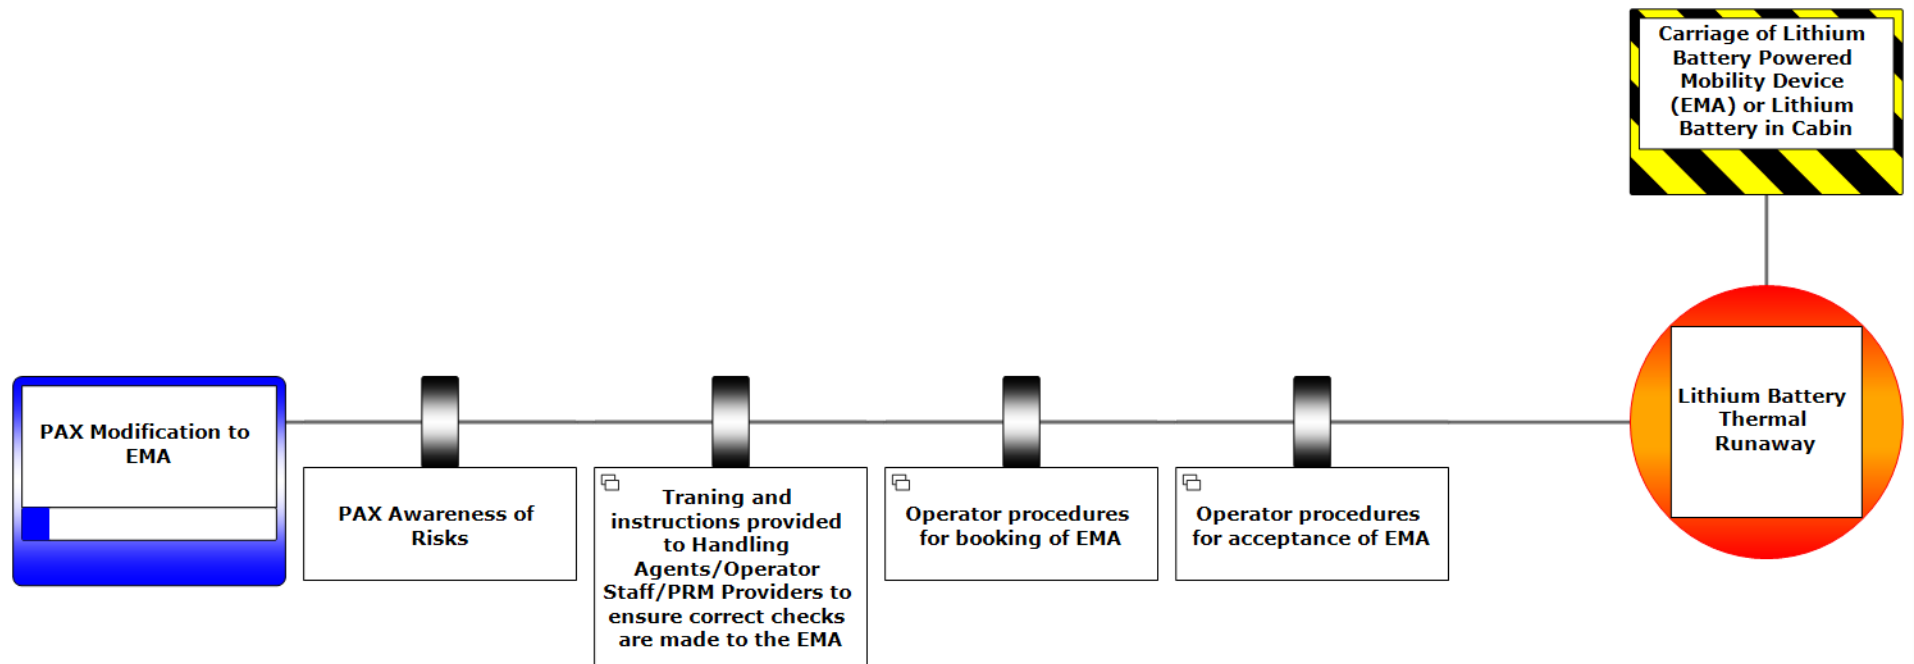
Carriage of Lithium Battery Powered Mobility Device (EMA) or Lithium Battery in Cabin

PAX Modification to EMA

PAX Awareness of Risks

Traning and instructions provided to Handling Agents/Operator Staff/PRM Providers to ensure correct checks are made to the EMA

Operator procedures for booking of EMA

Operator procedures for acceptance of EMA

Lithium Battery Thermal Runaway